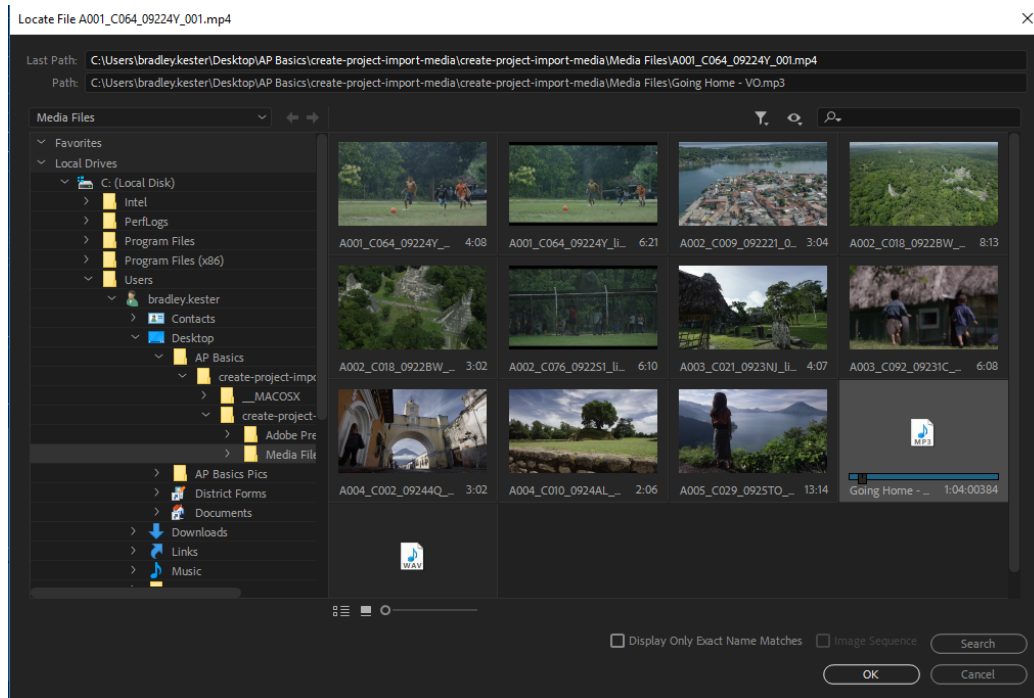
Locate File A001_C064_09224Y_001.mp4

Last Path: C:\Users\bradley.kester\Desktop\AP Basics\create-project-import-media\create-project-import-media\Media Files\A001_C064_09224Y_001.mp4
Path: C:\Users\bradley.kester\Desktop\AP Basics\create-project-import-media\create-project-import-media\Media Files\Going Home - VO.mp3

Media Files

Favorites
Local Drives
C: (Local Disk)
Intel
PerfLogs
Program Files
Program Files (x86)
Users
bradley.kester
Contacts
Desktop
AP Basics
create-project-impo
__MACOSX
create-project-
Adobe Pre
Media File
AP Basics Pics
District Forms
Documents
Downloads
Links
Music

A001_C064_09224Y_... 4:08
A001_C064_09224Y_li... 6:21
A002_C009_092221_0... 3:04
A002_C018_0922BW_... 8:13
A002_C018_0922BW_... 3:02
A002_C076_0922S1_li... 6:10
A003_C021_0923NJ_li... 4:07
A003_C092_09231C_... 6:08
A004_C002_09244Q_... 3:02
A004_C010_0924AL_... 2:06
A005_C029_0925TO_... 13:14
MP3
Going Home - ... 1:04:00384
WAV

Display Only Exact Name Matches
Image Sequence
Search
OK
Cancel